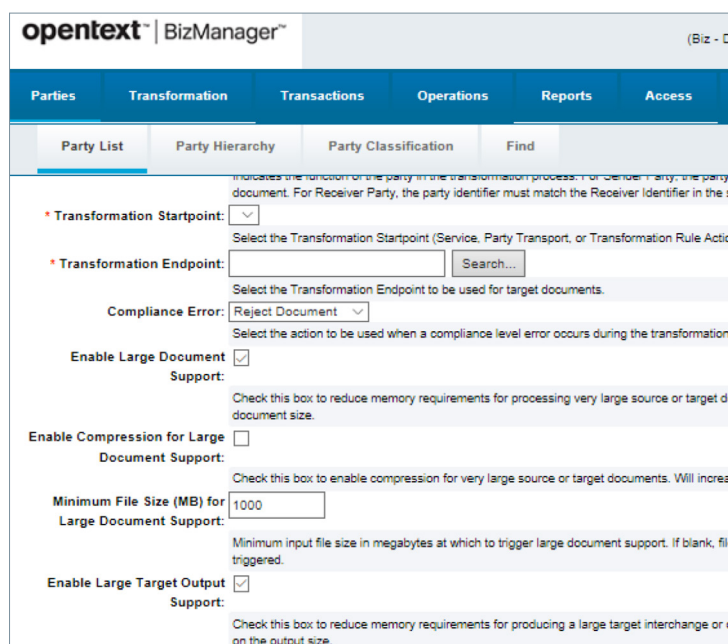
opentext™ | BizManager™

(Biz - D

Parties | Transformation | Transactions | Operations | Reports | Access

Party List | Party Hierarchy | Party Classification | Find

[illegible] indicates the function of the party in the transformation process. For Sender Party, the party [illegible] document. For Receiver Party, the party identifier must match the Receiver Identifier in the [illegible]

* Transformation Startpoint:
Select the Transformation Startpoint (Service, Party Transport, or Transformation Rule Actio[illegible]

* Transformation Endpoint: Search...
Select the Transformation Endpoint to be used for target documents.

Compliance Error: Reject Document
Select the action to be used when a compliance level error occurs during the transformation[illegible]

Enable Large Document Support:
Check this box to reduce memory requirements for processing very large source or target d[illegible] document size.

Enable Compression for Large Document Support:
Check this box to enable compression for very large source or target documents. Will increa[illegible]

Minimum File Size (MB) for Large Document Support: 1000
Minimum input file size in megabytes at which to trigger large document support. If blank, fil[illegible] triggered.

Enable Large Target Output Support:
Check this box to reduce memory requirements for producing a large target interchange or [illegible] on the output size.